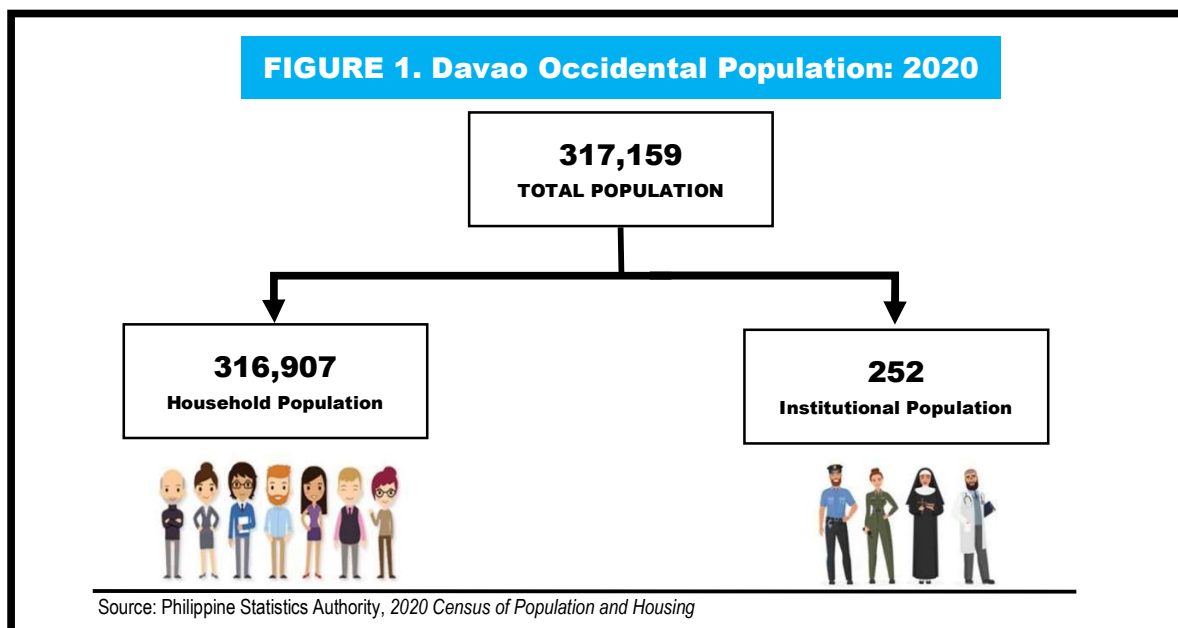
FIGURE 1. Davao Occidental Population: 2020

317,159
TOTAL POPULATION

316,907
Household Population

252
Institutional Population

Source: Philippine Statistics Authority, 2020 Census of Population and Housing